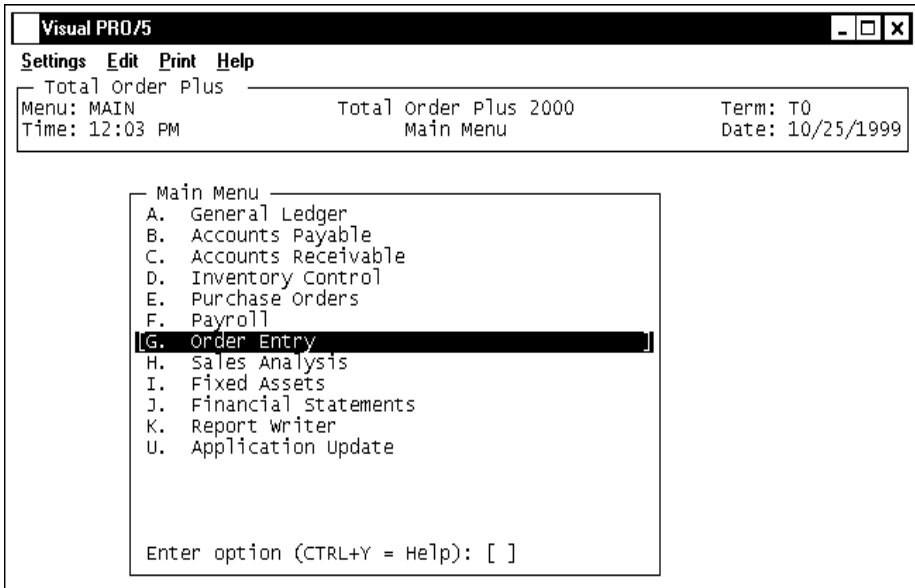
Visual PRO/5

Settings Edit Print Help

Total Order Plus

Menu: MAIN
Time: 12:03 PM

Total Order Plus 2000
Main Menu

Term: T0
Date: 10/25/1999

Main Menu

A. General Ledger
B. Accounts Payable
C. Accounts Receivable
D. Inventory Control
E. Purchase Orders
F. Payroll
[G. Order Entry ]
H. Sales Analysis
I. Fixed Assets
J. Financial Statements
K. Report Writer
U. Application Update

Enter option (CTRL+Y = Help): [ ]